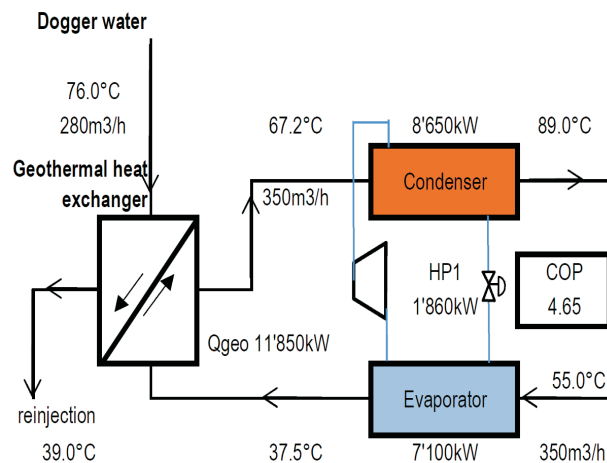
Dogger water

76.0°C
280m3/h

67.2°C
8'650kW
89.0°C

Geothermal heat exchanger

350m3/h

Condenser

HP1
1'860kW

COP
4.65

Qgeo 11'850kW

55.0°C

Evaporator

reinjection

39.0°C
37.5°C
7'100kW
350m3/h